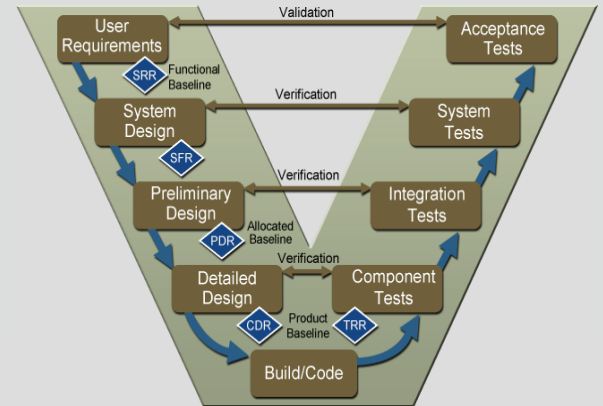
User Requirements

Validation

Acceptance Tests

SRR

Functional Baseline

System Design

Verification

System Tests

SFR

Preliminary Design

Verification

Integration Tests

PDR

Allocated Baseline

Detailed Design

Verification

Component Tests

CDR

Product Baseline

TRR

Build/Code